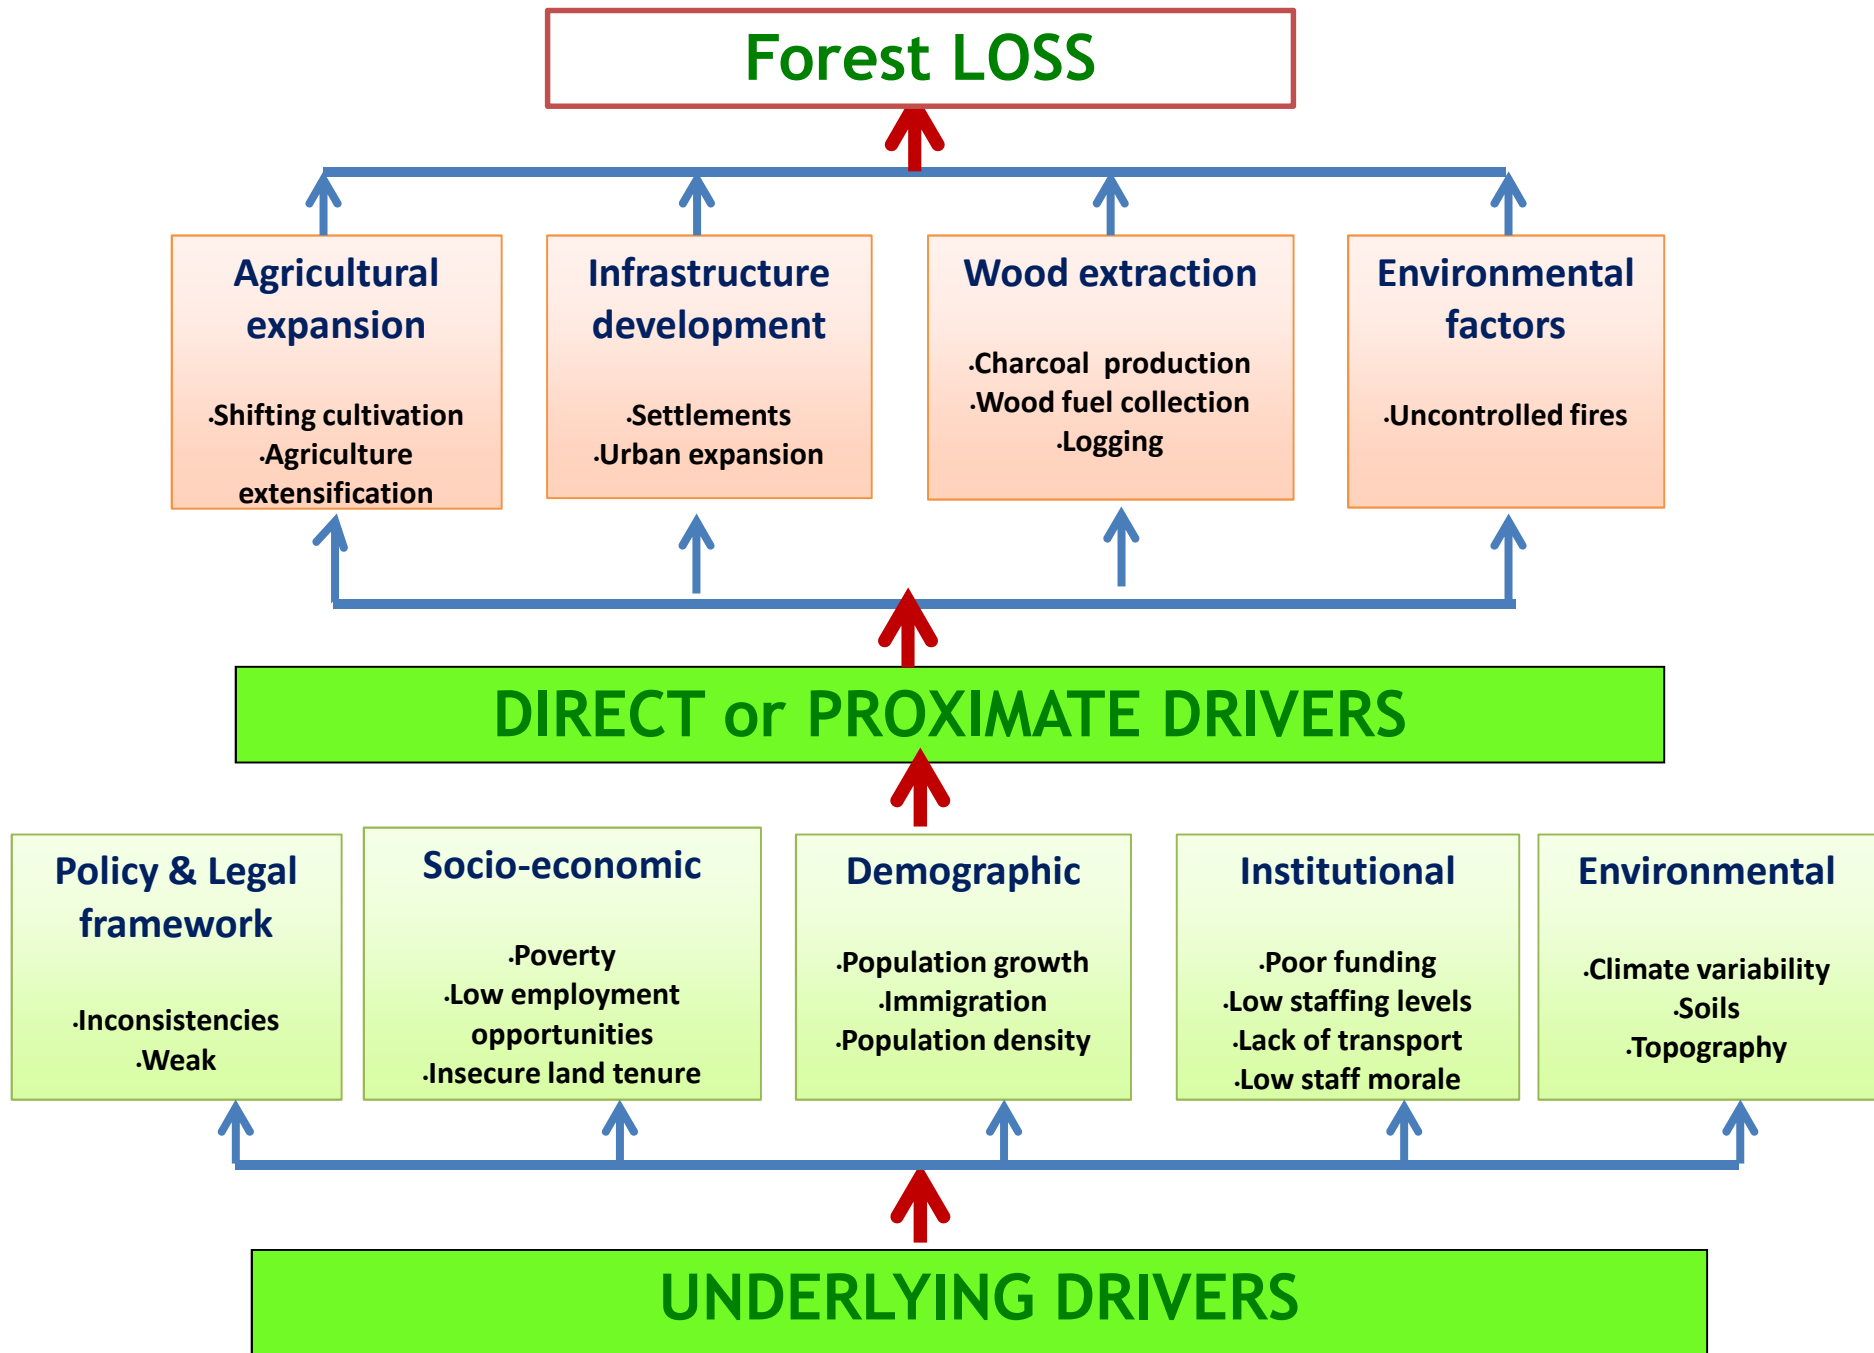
Forest LOSS

Agricultural expansion

·Shifting cultivation
·Agriculture extensification

Infrastructure development

·Settlements
·Urban expansion

Wood extraction

·Charcoal production
·Wood fuel collection
·Logging

Environmental factors

·Uncontrolled fires

DIRECT or PROXIMATE DRIVERS

Policy & Legal framework

·Inconsistencies
·Weak

Socio-economic

·Poverty
·Low employment opportunities
·Insecure land tenure

Demographic

·Population growth
·Immigration
·Population density

Institutional

·Poor funding
·Low staffing levels
·Lack of transport
·Low staff morale

Environmental

·Climate variability
·Soils
·Topography

UNDERLYING DRIVERS